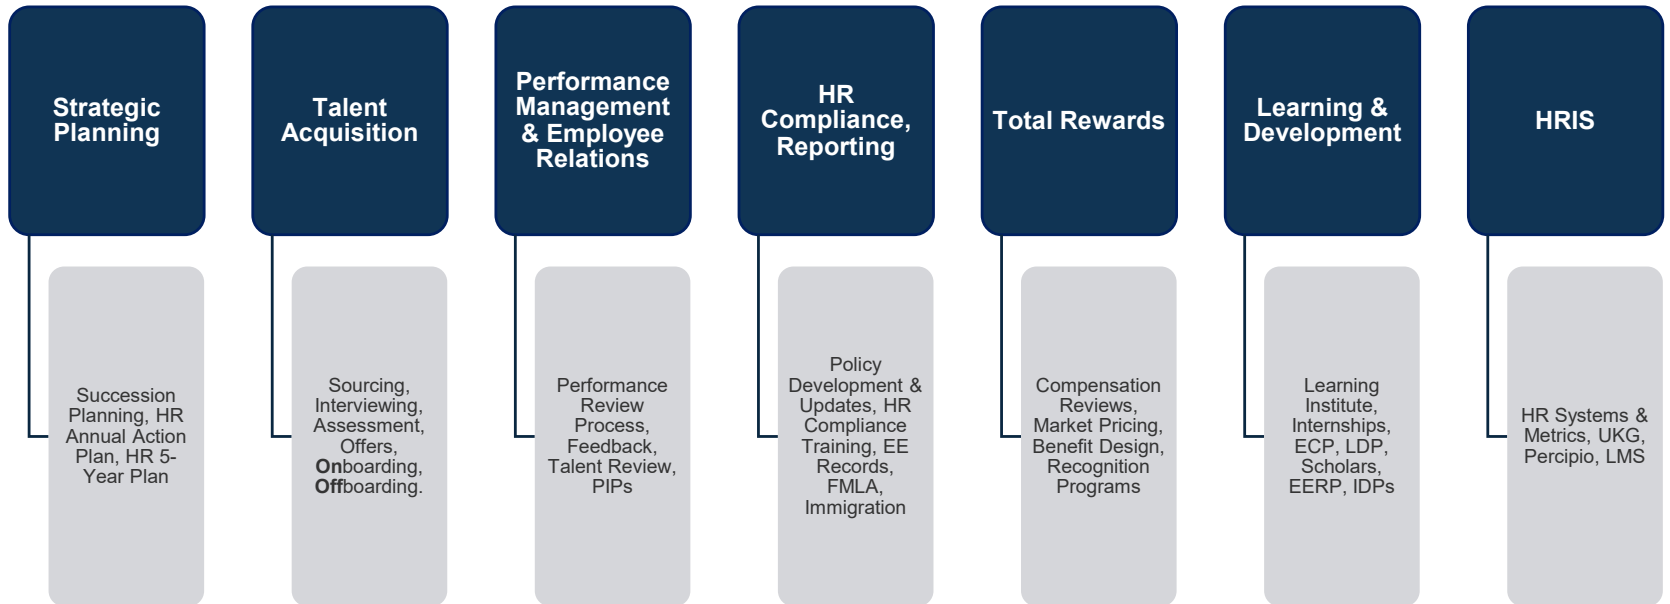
Strategic Planning

Succession Planning, HR Annual Action Plan, HR 5-Year Plan

Talent Acquisition

Sourcing, Interviewing, Assessment, Offers, **On**boarding, **Off**boarding.

Performance Management & Employee Relations

Performance Review Process, Feedback, Talent Review, PIPs

HR Compliance, Reporting

Policy Development & Updates, HR Compliance Training, EE Records, FMLA, Immigration

Total Rewards

Compensation Reviews, Market Pricing, Benefit Design, Recognition Programs

Learning & Development

Learning Institute, Internships, ECP, LDP, Scholars, EERP, IDPs

HRIS

HR Systems & Metrics, UKG, Percipio, LMS